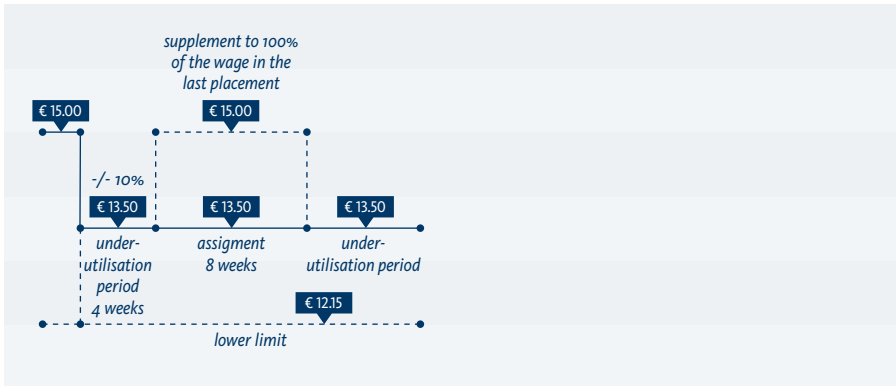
supplement to 100% of the wage in the last placement

€ 15.00

€ 15.00

-/- 10%

€ 13.50

€ 13.50

€ 13.50

under-utilisation period 4 weeks

assigment 8 weeks

under-utilisation period

€ 12.15

lower limit